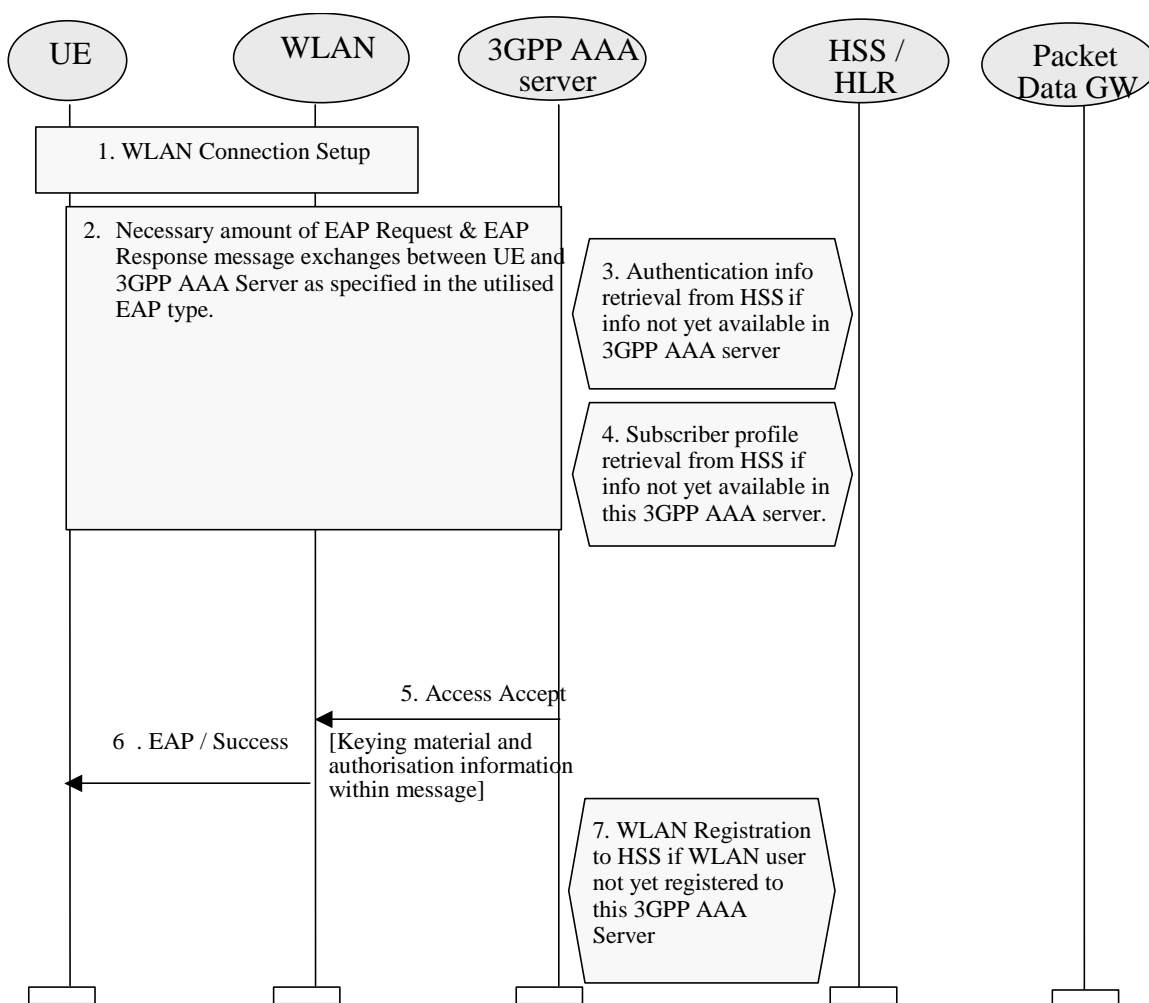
UE

WLAN

3GPP AAA server

HSS / HLR

Packet Data GW

1. WLAN Connection Setup

2. Necessary amount of EAP Request & EAP Response message exchanges between UE and 3GPP AAA Server as specified in the utilised EAP type.

3. Authentication info retrieval from HSS if info not yet available in 3GPP AAA server

4. Subscriber profile retrieval from HSS if info not yet available in this 3GPP AAA server.

5. Access Accept

6 . EAP / Success

[Keying material and authorisation information within message]

7. WLAN Registration to HSS if WLAN user not yet registered to this 3GPP AAA Server